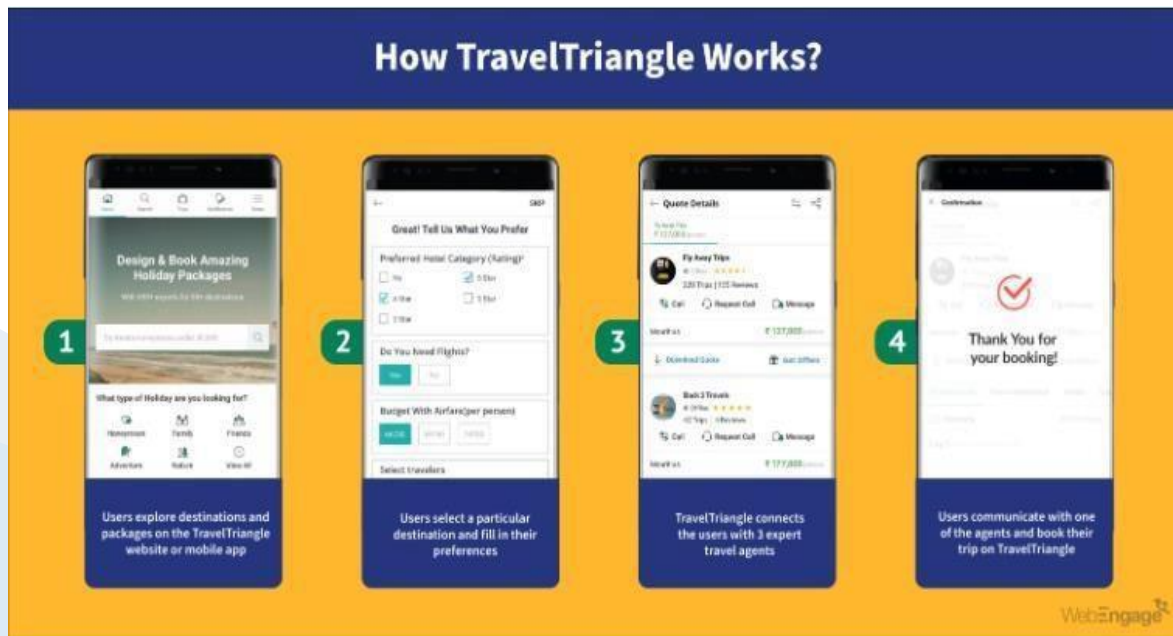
How TravelTriangle Works?

1

Design & Book Amazing Holiday Packages

What type of Holiday are you looking for?

Honeymoon Family Friends Adventure Nature View All

Users explore destinations and packages on the TravelTriangle website or mobile app

2

Great! Tell Us What You Prefer

Preferred Hotel Category (Rating)?

Do You Need Flights?

Yes No

Budget With Airfare(per person)

Select travelers

Users select a particular destination and fill in their preferences

3

Quote Details

Fly Away Trips

Call Request Call Message

Download Quote Get Offers

Back2 Travels

Call Request Call Message

TravelTriangle connects the users with 3 expert travel agents

4

Confirmation

Thank You for your booking!

Users communicate with one of the agents and book their trip on TravelTriangle

WebEngage